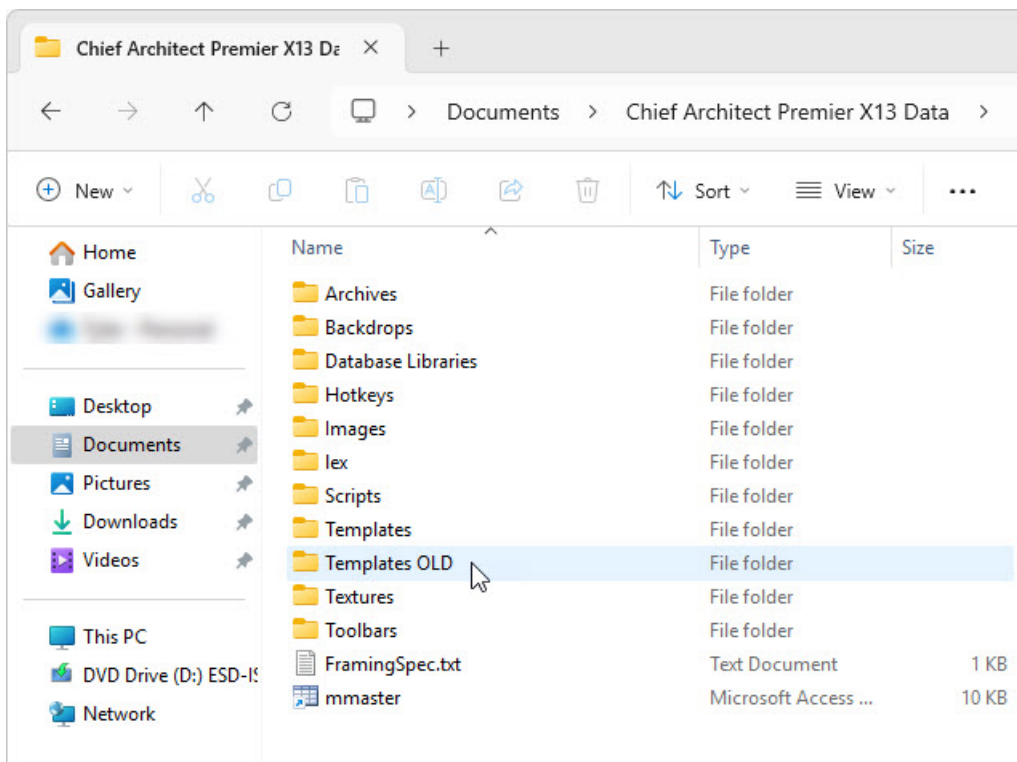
Chief Architect Premier X13 Da ×  +

Documents > Chief Architect Premier X13 Data >

New  Sort  View  ...

Home
Gallery
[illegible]

Desktop
Documents
Pictures
Downloads
Videos

This PC
DVD Drive (D:) ESD-IS
Network

| Name | Type | Size |
|---|---|---|
| Archives | File folder | |
| Backdrops | File folder | |
| Database Libraries | File folder | |
| Hotkeys | File folder | |
| Images | File folder | |
| lex | File folder | |
| Scripts | File folder | |
| Templates | File folder | |
| Templates OLD | File folder | |
| Textures | File folder | |
| Toolbars | File folder | |
| FramingSpec.txt | Text Document | 1 KB |
| mmaster | Microsoft Access ... | 10 KB |